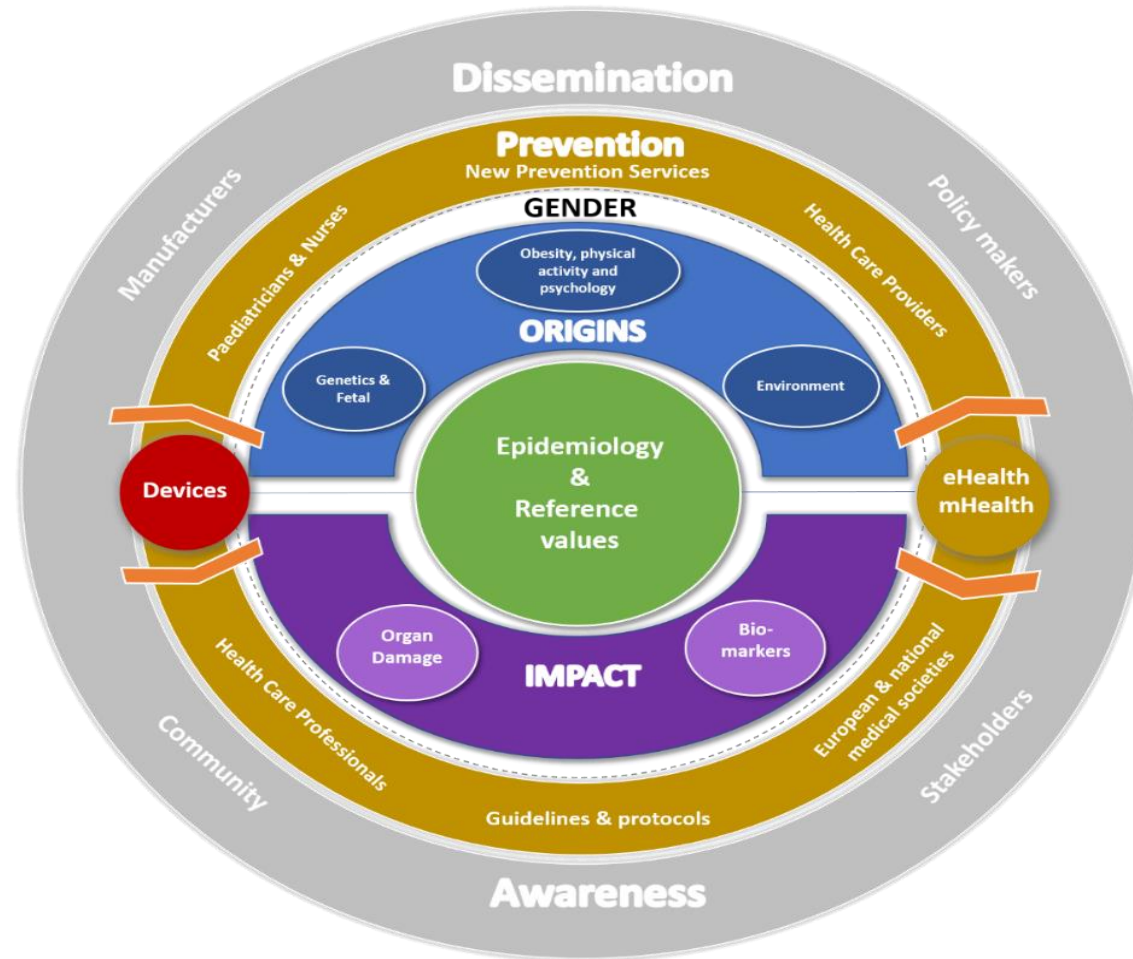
Dissemination

Prevention
New Prevention Services

Manufacturers

Policy makers

Paediatricians & Nurses

Health Care Providers

GENDER

Obesity, physical activity and psychology

ORIGINS

Genetics & Fetal

Environment

Devices

Epidemiology & Reference values

eHealth mHealth

Organ Damage

Bio-markers

IMPACT

Health Care Professionals

European & national medical societies

Community

Stakeholders

Guidelines & protocols

Awareness